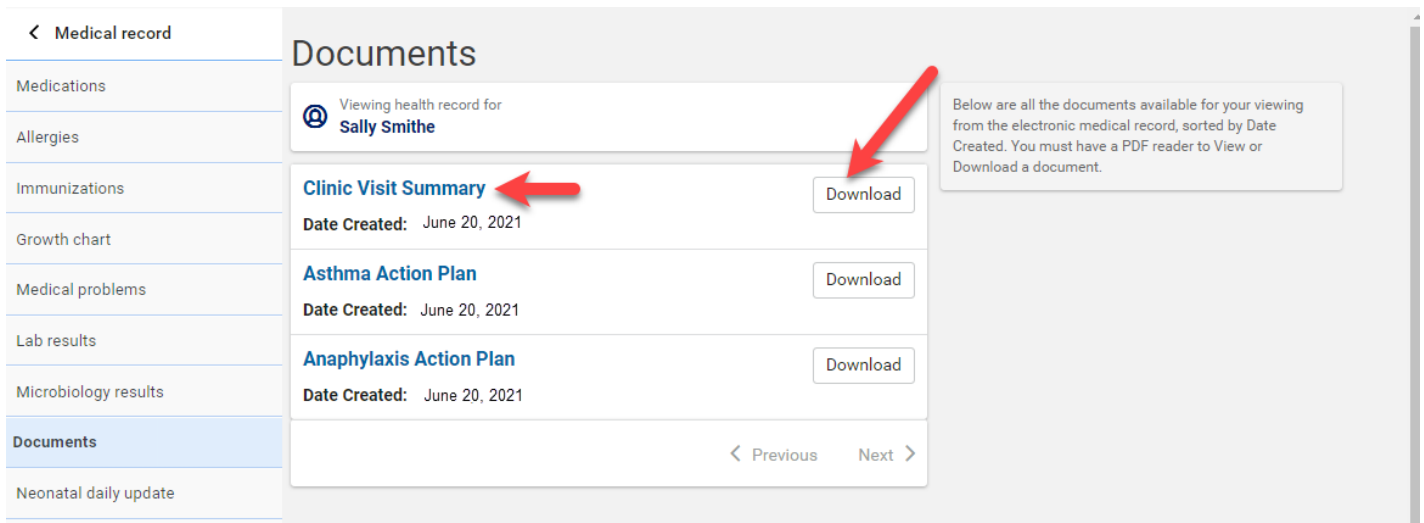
< Medical record

Medications

Allergies

Immunizations

Growth chart

Medical problems

Lab results

Microbiology results

Documents

Neonatal daily update

Documents

Viewing health record for
Sally Smithe

Clinic Visit Summary
Download
Date Created: June 20, 2021

Asthma Action Plan
Download
Date Created: June 20, 2021

Anaphylaxis Action Plan
Download
Date Created: June 20, 2021

< Previous Next >

Below are all the documents available for your viewing from the electronic medical record, sorted by Date Created. You must have a PDF reader to View or Download a document.